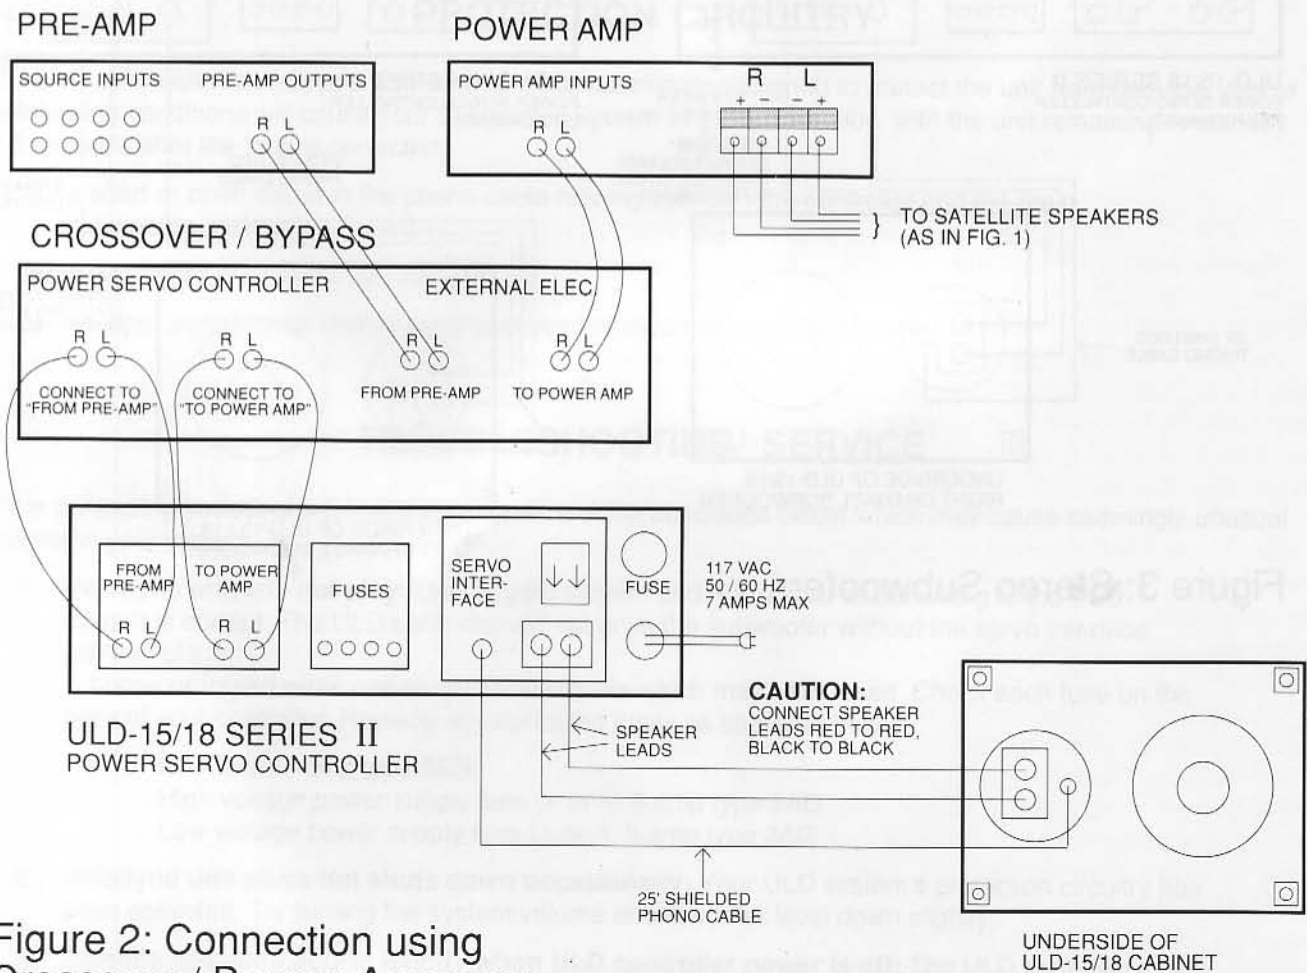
PRE-AMP

POWER AMP

SOURCE INPUTS

PRE-AMP OUTPUTS

R L

POWER AMP INPUTS

R L

R L

+ − − +

} TO SATELLITE SPEAKERS (AS IN FIG. 1)

CROSSOVER / BYPASS

POWER SERVO CONTROLLER

EXTERNAL ELEC.

R L

R L

R L

R L

CONNECT TO "FROM PRE-AMP"

CONNECT TO "TO POWER AMP"

FROM PRE-AMP

TO POWER AMP

FROM PRE-AMP

TO POWER AMP

R L

R L

FUSES

SERVO INTER-FACE

FUSE

117 VAC 50 / 60 HZ 7 AMPS MAX

CAUTION:
CONNECT SPEAKER LEADS RED TO RED, BLACK TO BLACK

SPEAKER LEADS

ULD-15/18 SERIES II
POWER SERVO CONTROLLER

25' SHIELDED PHONO CABLE

Figure 2: Connection using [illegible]

UNDERSIDE OF ULD-15/18 CABINET